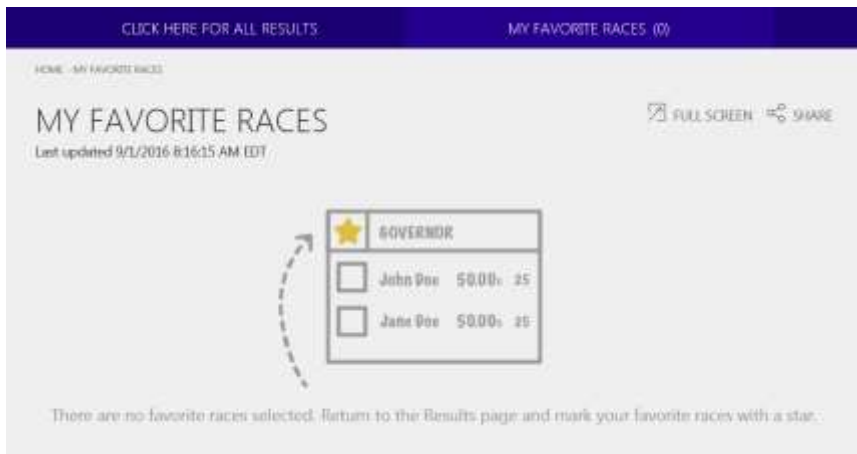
CLICK HERE FOR ALL RESULTS

MY FAVORITE RACES (0)

HOME · MY FAVORITE RACES

MY FAVORITE RACES

Last updated 9/1/2016 8:16:15 AM EDT

FULL SCREEN

SHARE

GOVERNOR

John Doe 50.00% 25

Jane Doe 50.00% 25

There are no favorite races selected. Return to the Results page and mark your favorite races with a star.